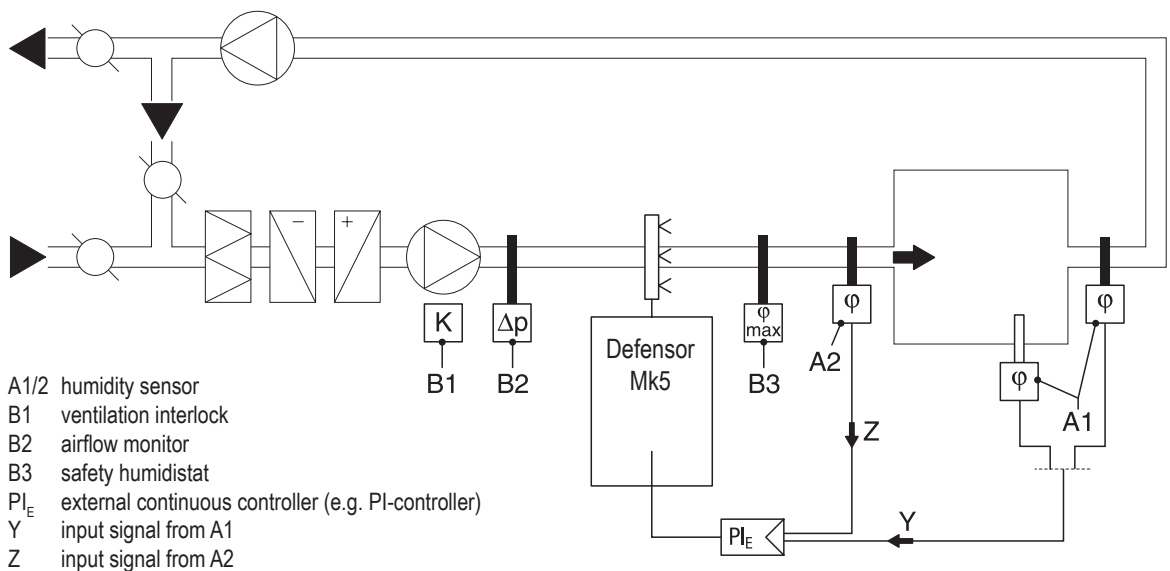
−
+
K
B1
Δp
B2
Defensor Mk5
φ max
B3
φ
A2
Z
φ
φ
A1
Y
$PI_E$

A1/2 humidity sensor
B1 ventilation interlock
B2 airflow monitor
B3 safety humidistat
$PI_E$ external continuous controller (e.g. PI-controller)
Y input signal from A1
Z input signal from A2